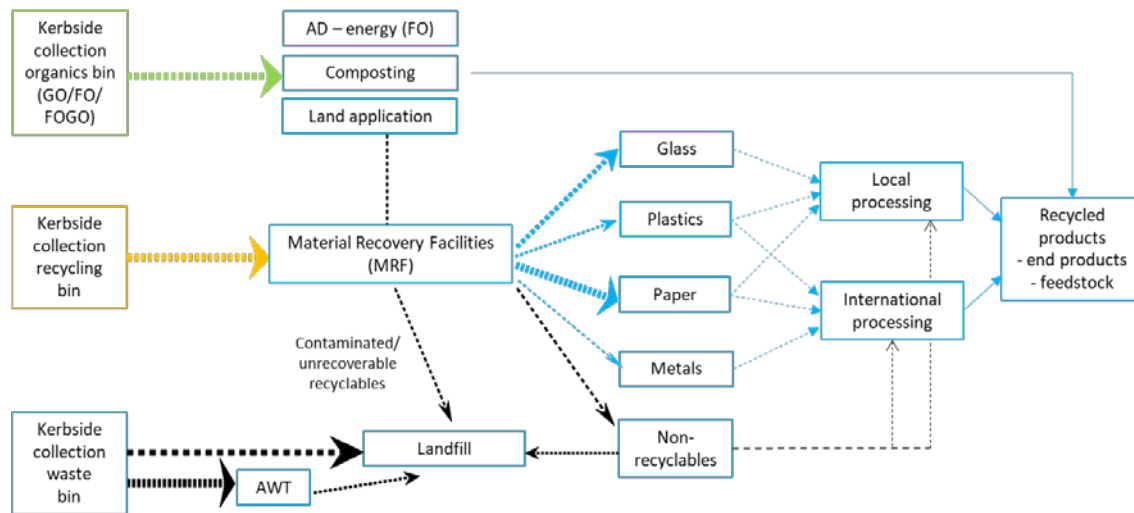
Kerbside collection organics bin (GO/FO/ FOGO)

AD – energy (FO)

Composting

Land application

Kerbside collection recycling bin

Material Recovery Facilities (MRF)

Glass

Plastics

Paper

Metals

Local processing

International processing

Recycled products - end products - feedstock

Contaminated/ unrecoverable recyclables

Kerbside collection waste bin

Landfill

AWT

Non-recyclables